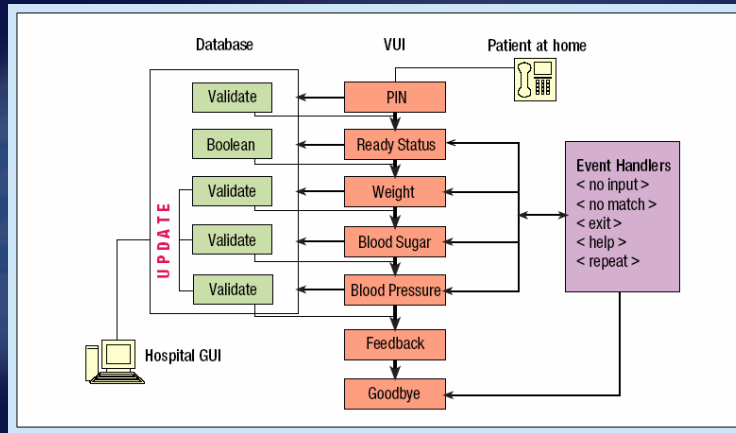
Database

VUI

Patient at home

Validate

PIN

Boolean

Ready Status

Validate

Weight

UPDATE

Validate

Blood Sugar

Validate

Blood Pressure

Feedback

Goodbye

Event Handlers
< no input >
< no match >
< exit >
< help >
< repeat >

Hospital GUI